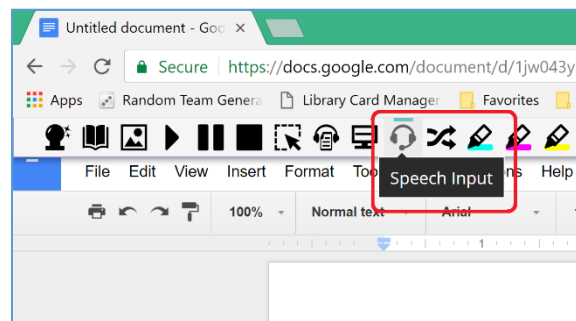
Untitled document - Goo

Secure https://docs.google.com/document/d/1jw043y

Apps Random Team Genera Library Card Manager Favorites

File Edit View Insert Format Too Speech Input ns Help

100% Normal text Arial

1